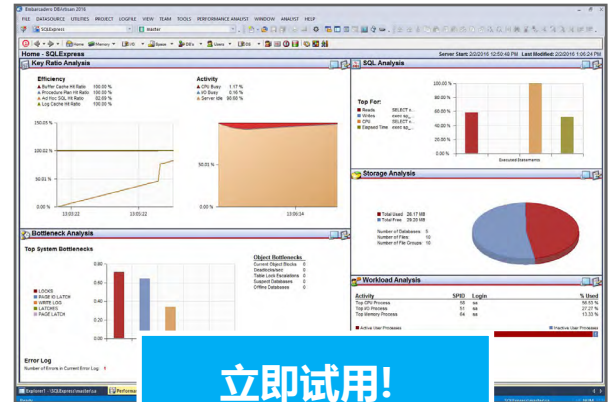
Embarcadero DBArtisan 2016

FILE DATASOURCE UTILITIES PROJECT LOGFILE VIEW TEAM TOOLS PERFORMANCE ANALYST WINDOW ANALYST HELP

SQLExpress master

Home Memory I/O Space Users OS

Home - SQLExpress

Server Start: 2/2/2016 12:50:48 PM Last Modified: 2/2/2016 1:06:24 PM

Key Ratio Analysis

Efficiency

Buffer Cache Hit Ratio 100.00 %
Procedure Plan Hit Ratio 100.00 %
Ad Hoc SQL Hit Ratio 82.69 %
Log Cache Hit Ratio 100.00 %

Activity

CPU Busy 1.17 %
I/O Busy 0.16 %
Server Idle 98.68 %

150.00 %
100.00 %
50.00 %
0.00 %
13:03:22
13:03:22

50.01 %
0.00 %
13:03:24

SQL Analysis

Top For:

Reads SELECT ir...
Writes exec sp_...
CPU SELECT ir...
Elapsed Time exec sp_...

100.00 %
80.00 %
60.00 %
40.00 %
20.00 %
0.00 %
Executed Statements

Storage Analysis

Total Used 28.17 MB
Total Free 29.08 MB

Number of Databases 5
Number of Files 10
Number of File Groups 10

Bottleneck Analysis

Top System Bottlenecks

0.80
0.60
0.40
0.20
0.00

LOCKS
PAGE IO LATCH
WRITE LOG
LATCHES
PAGE LATCH

Object Bottlenecks
Current Object Blocks 0
Deadlocks/sec 0
Table Lock Escalations 0
Suspect Databases 0
Offline Databases 0

Workload Analysis

| Activity | SPID | Login | % Used |
|---|---|---|---|
| Top CPU Process | 55 | sa | 58.53 % |
| Top I/O Process | 51 | sa | 27.27 % |
| Top Memory Process | 64 | sa | 13.33 % |

Active User Processes
Inactive User Processes

Error Log

Number of Errors in Current Error Log 1

立即试用!

Explorer1 - (SQLExpress\master)\a Performa